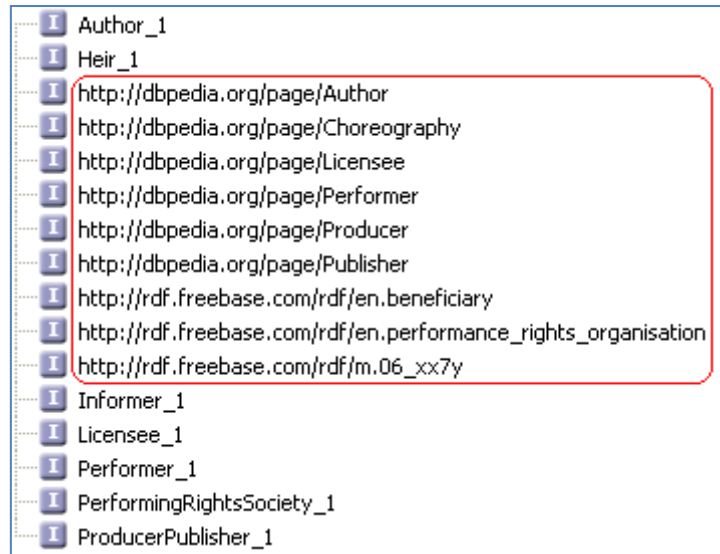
I Author_1
I Heir_1
I http://dbpedia.org/page/Author
I http://dbpedia.org/page/Choreography
I http://dbpedia.org/page/Licensee
I http://dbpedia.org/page/Performer
I http://dbpedia.org/page/Producer
I http://dbpedia.org/page/Publisher
I http://rdf.freebase.com/rdf/en.beneficiary
I http://rdf.freebase.com/rdf/en.performance_rights_organisation
I http://rdf.freebase.com/rdf/m.06_xx7y
I Informer_1
I Licensee_1
I Performer_1
I PerformingRightsSociety_1
I ProducerPublisher_1